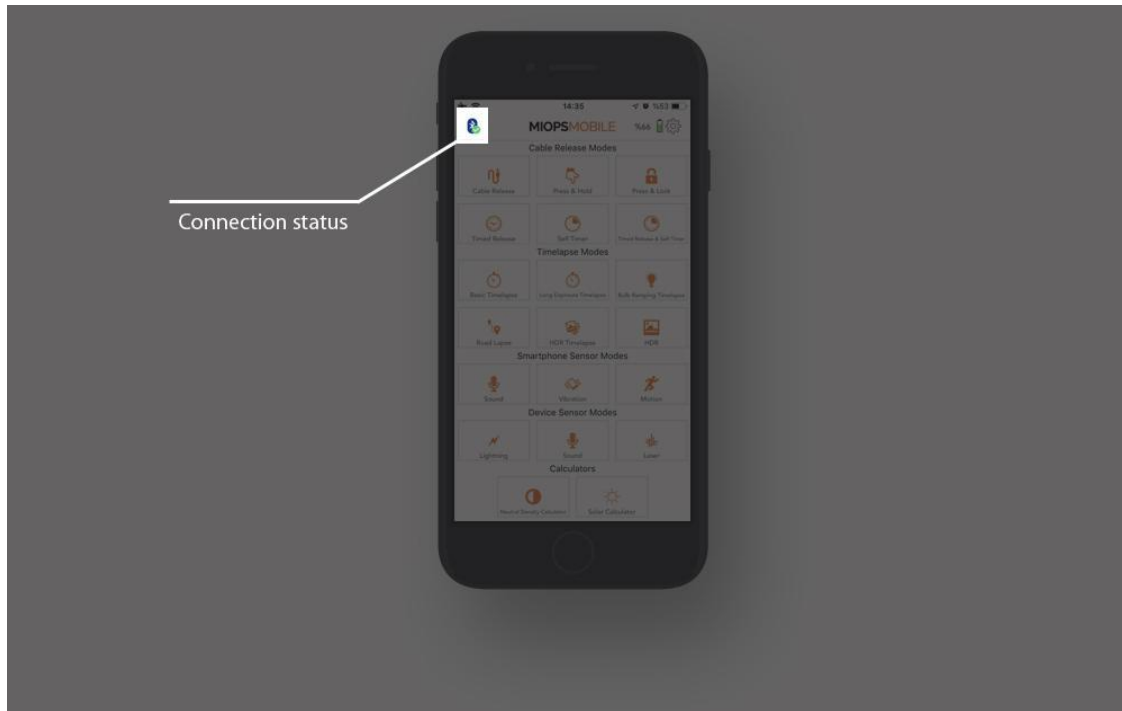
Connection status

14:35
%53

MIOPSMOBILE %64

Cable Release Modes

Cable Release
Press & Hold
Press & Lock
Timed Release
Self Timer
Timed Release & Self Timer

Timelapse Modes

Basic Timelapse
Long Exposure Timelapse
Bulb Ramping Timelapse
Road Lapse
HDR Timelapse
HDR

Smartphone Sensor Modes

Sound
Vibration
Motion

Device Sensor Modes

Lightning
Sound
Laser

Calculators

Neutral Density Calculator
Solar Calculator